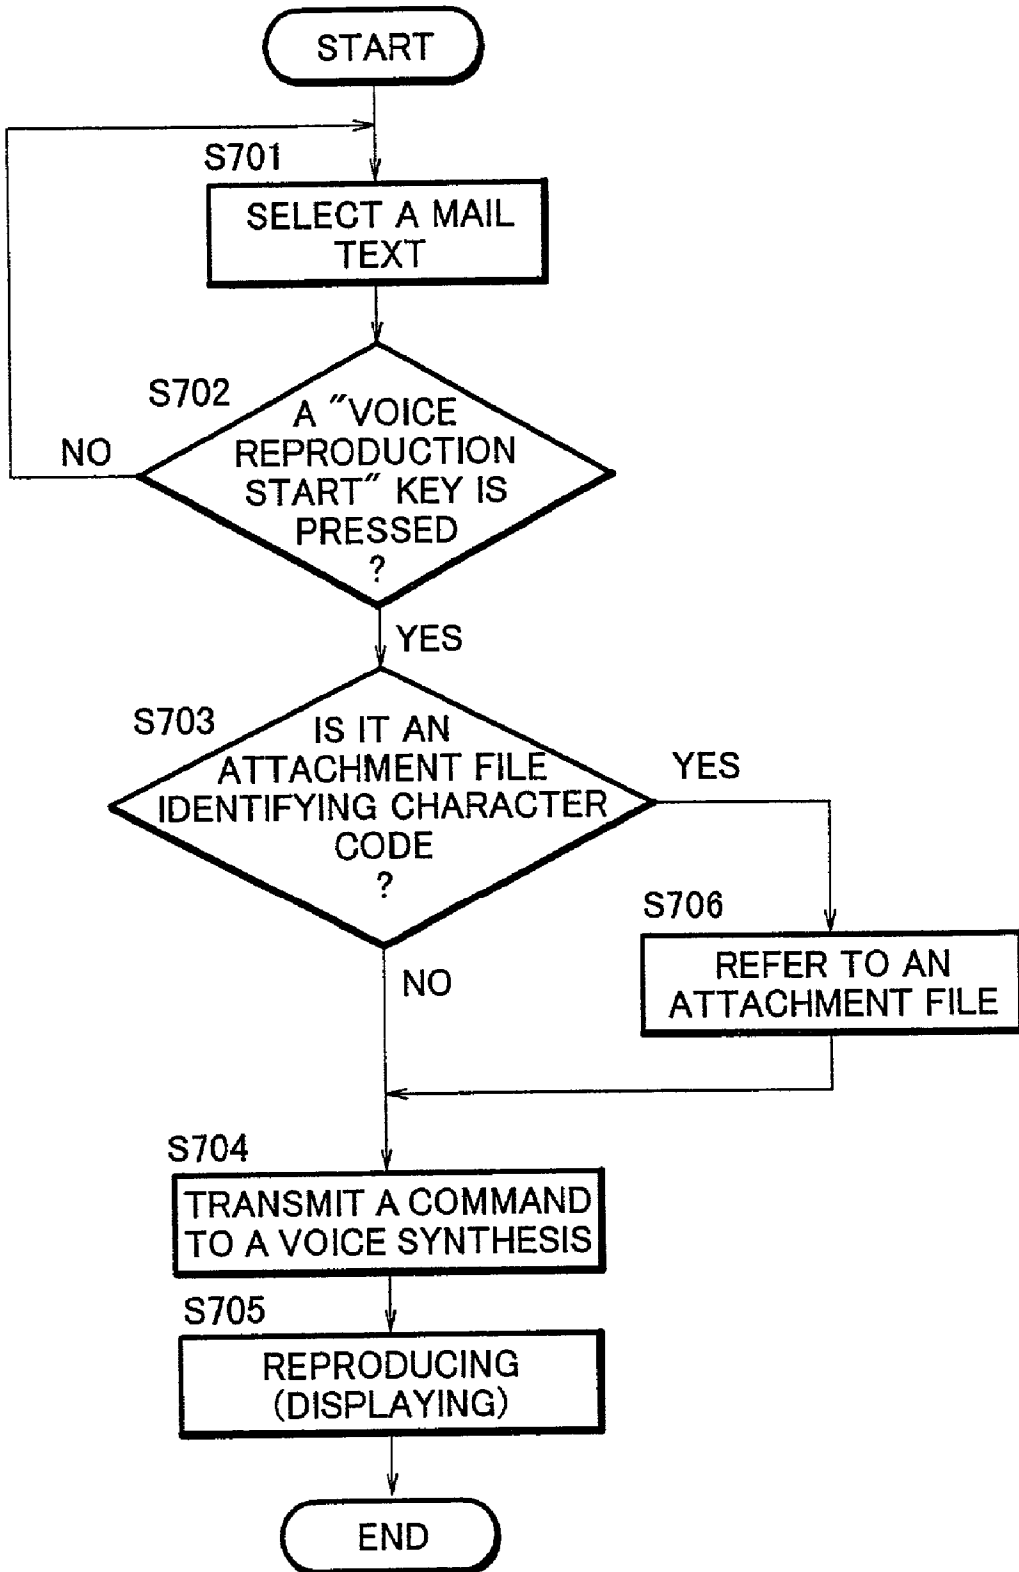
START

S701

SELECT A MAIL TEXT

S702

A "VOICE REPRODUCTION START" KEY IS PRESSED ?

NO

YES

S703

IS IT AN ATTACHMENT FILE IDENTIFYING CHARACTER CODE ?

YES

S706

REFER TO AN ATTACHMENT FILE

NO

S704

TRANSMIT A COMMAND TO A VOICE SYNTHESIS

S705

REPRODUCING (DISPLAYING)

END